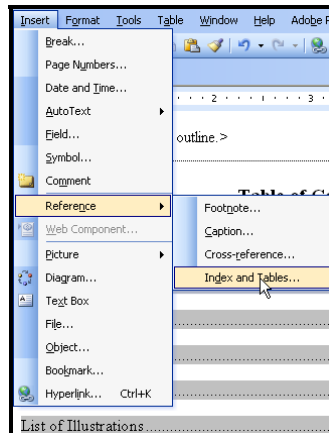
Insert Format Tools Table Window Help Adobe P

Break...
Page Numbers...
Date and Time...
AutoText
Field...
Symbol...
Comment
Reference
Web Component...
Picture
Diagram...
Text Box
File...
Object...
Bookmark...
Hyperlink... Ctrl+K

Footnote...
Caption...
Cross-reference...
Index and Tables...

outline.>

Table of C

List of Illustrations